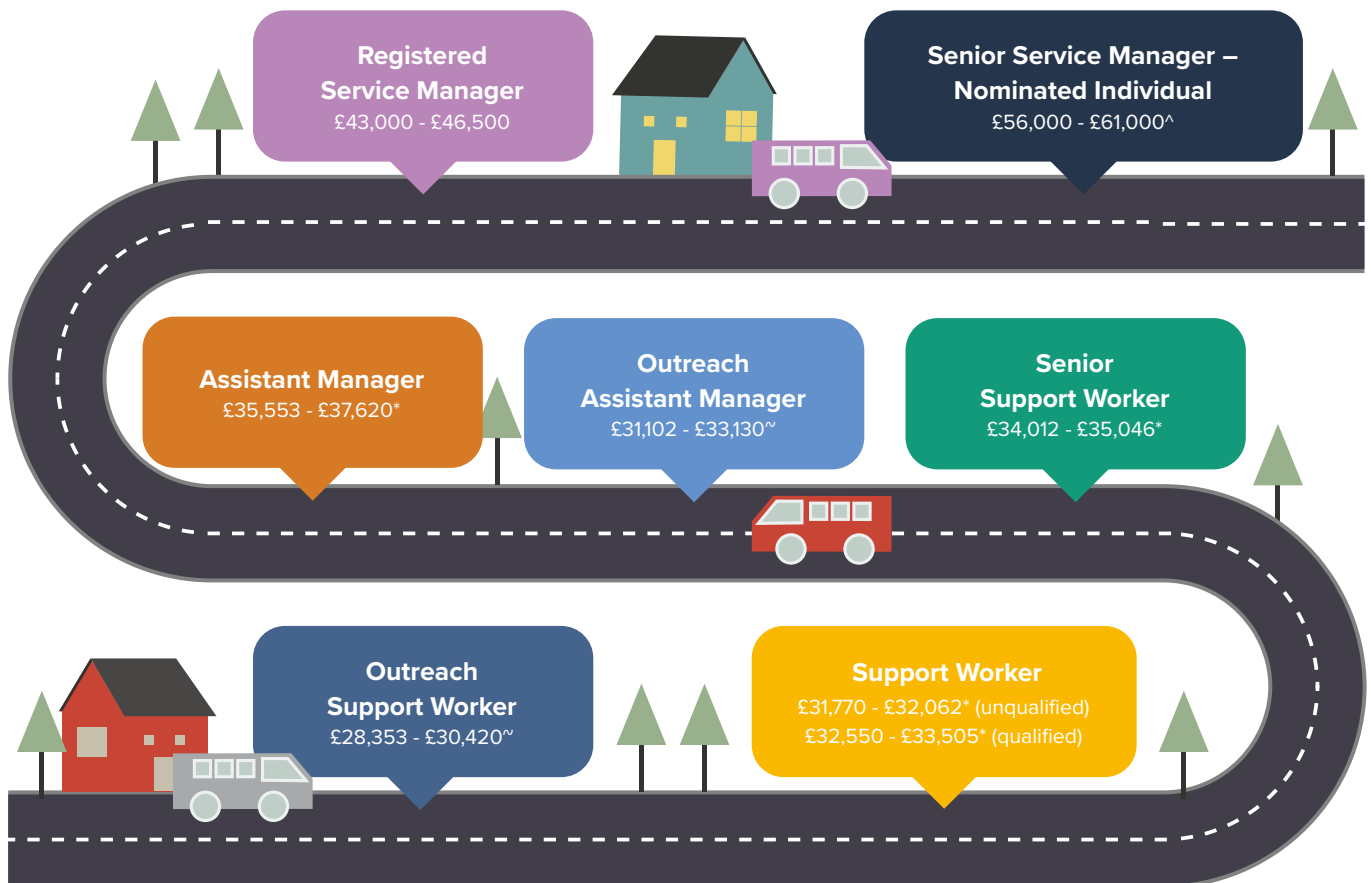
Registered Service Manager
£43,000 - £46,500

Senior Service Manager – Nominated Individual
£56,000 - £61,000^

Assistant Manager
£35,553 - £37,620*

Outreach Assistant Manager
£31,102 - £33,130~

Senior Support Worker
£34,012 - £35,046*

Outreach Support Worker
£28,353 - £30,420~

Support Worker
£31,770 - £32,062* (unqualified)
£32,550 - £33,505* (qualified)